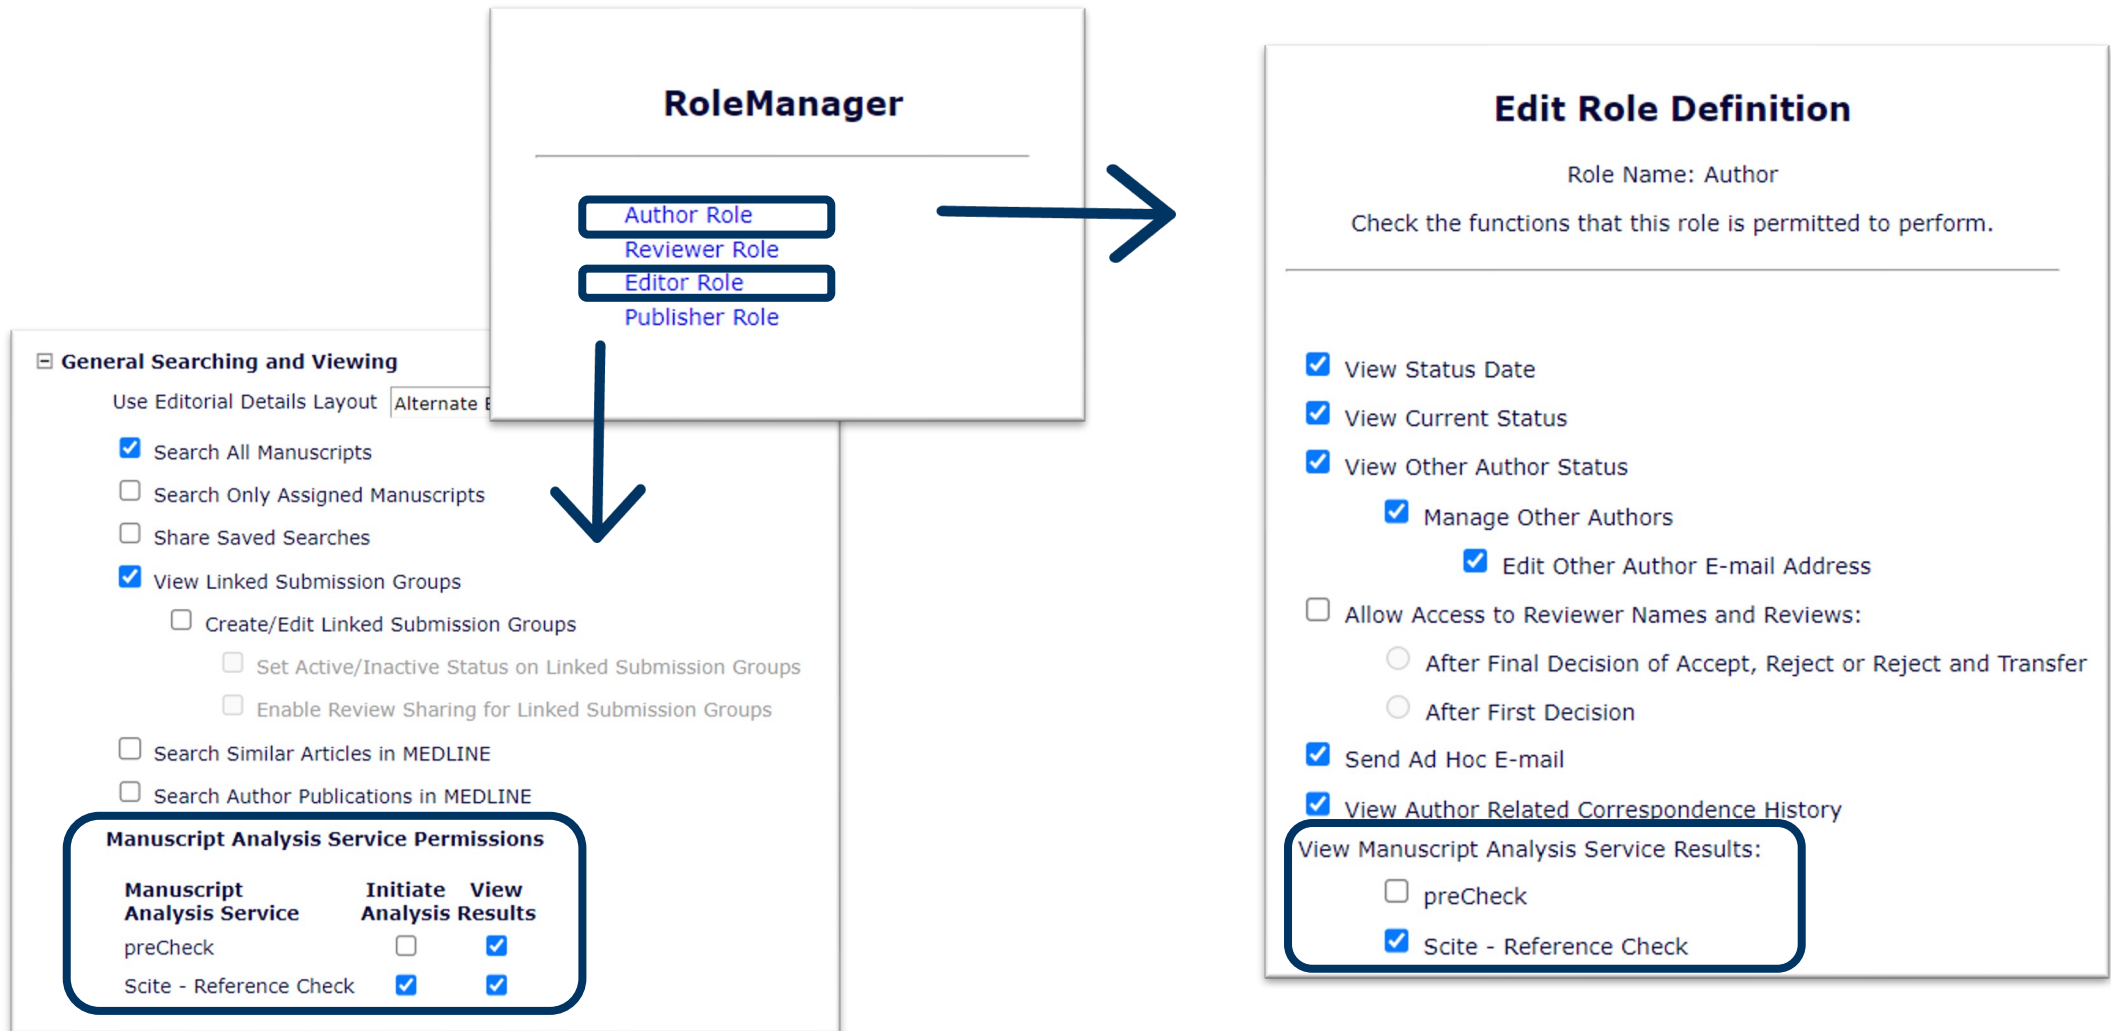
RoleManager

Author Role
Reviewer Role
Editor Role
Publisher Role

General Searching and Viewing

Use Editorial Details Layout Alternate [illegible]

Search All Manuscripts

Search Only Assigned Manuscripts

Share Saved Searches

View Linked Submission Groups

Create/Edit Linked Submission Groups

Set Active/Inactive Status on Linked Submission Groups

Enable Review Sharing for Linked Submission Groups

Search Similar Articles in MEDLINE

Search Author Publications in MEDLINE

Manuscript Analysis Service Permissions

| Manuscript Analysis Service | Initiate | View Analysis Results |
|---|---|---|
| preCheck | ☐ | ☑ |
| Scite - Reference Check | ☑ | ☑ |

Edit Role Definition

Role Name: Author

Check the functions that this role is permitted to perform.

View Status Date

View Current Status

View Other Author Status

Manage Other Authors

Edit Other Author E-mail Address

Allow Access to Reviewer Names and Reviews:

After Final Decision of Accept, Reject or Reject and Transfer

After First Decision

Send Ad Hoc E-mail

View Author Related Correspondence History

View Manuscript Analysis Service Results:

preCheck

Scite - Reference Check